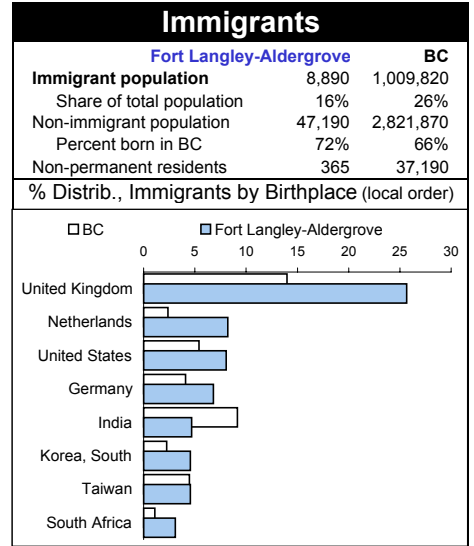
Immigrants

| | Fort Langley-Aldergrove | BC |
|---|---|---|
| Immigrant population | 8,890 | 1,009,820 |
| Share of total population | 16% | 26% |
| Non-immigrant population | 47,190 | 2,821,870 |
| Percent born in BC | 72% | 66% |
| Non-permanent residents | 365 | 37,190 |

% Distrib., Immigrants by Birthplace (local order)

BC
Fort Langley-Aldergrove

0 5 10 15 20 25 30

United Kingdom
Netherlands
United States
Germany
India
Korea, South
Taiwan
South Africa